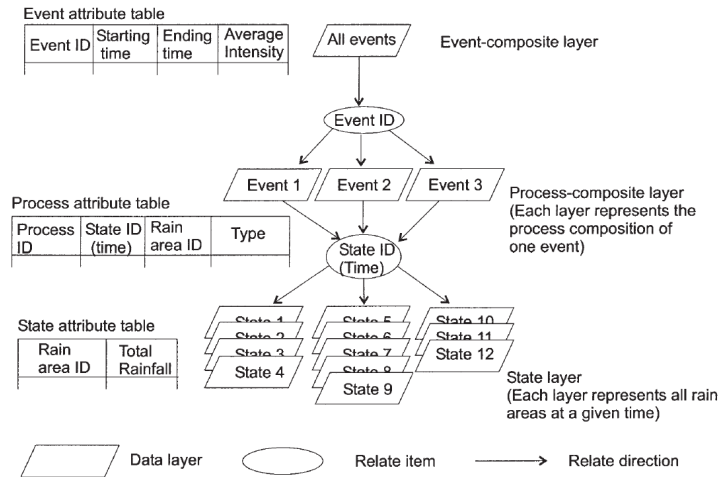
Event attribute table

| Event ID | Starting time | Ending time | Average Intensity |
|---|---|---|---|
| | | | |

All events

Event-composite layer

Event ID

Event 1

Event 2

Event 3

Process attribute table

| Process ID | State ID (time) | Rain area ID | Type |
|---|---|---|---|
| | | | |

Process-composite layer (Each layer represents the process composition of one event)

State ID (Time)

State attribute table

| Rain area ID | Total Rainfall |
|---|---|
| | |

State 1
State 2
State 3
State 4

State 5
State 6
State 7
State 8
State 9

State 10
State 11
State 12

State layer (Each layer represents all rain areas at a given time)

Data layer

Relate item

Relate direction